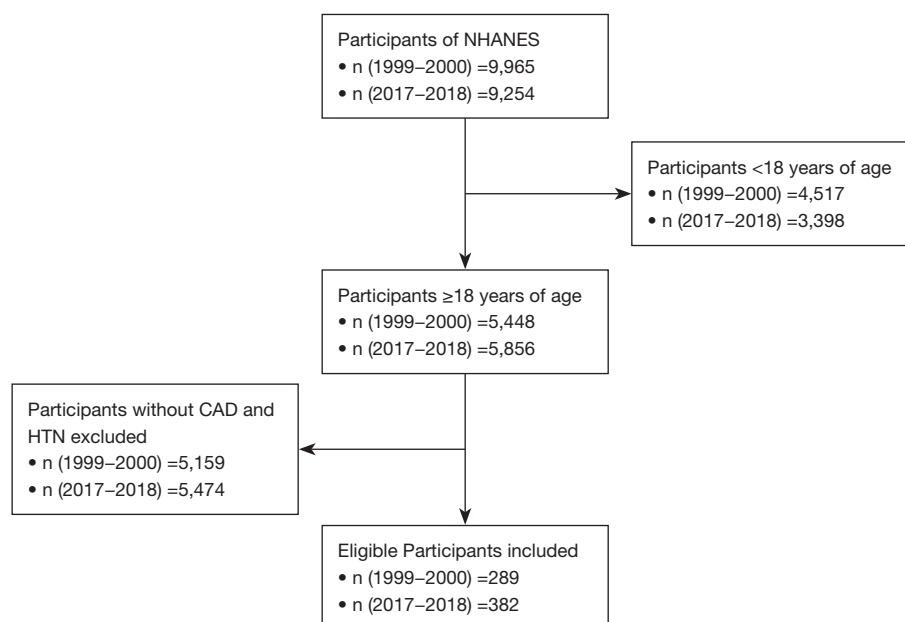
Participants of NHANES
• n (1999–2000) =9,965
• n (2017–2018) =9,254

Participants <18 years of age
• n (1999–2000) =4,517
• n (2017–2018) =3,398

Participants ≥18 years of age
• n (1999–2000) =5,448
• n (2017–2018) =5,856

Participants without CAD and HTN excluded
• n (1999–2000) =5,159
• n (2017–2018) =5,474

Eligible Participants included
• n (1999–2000) =289
• n (2017–2018) =382